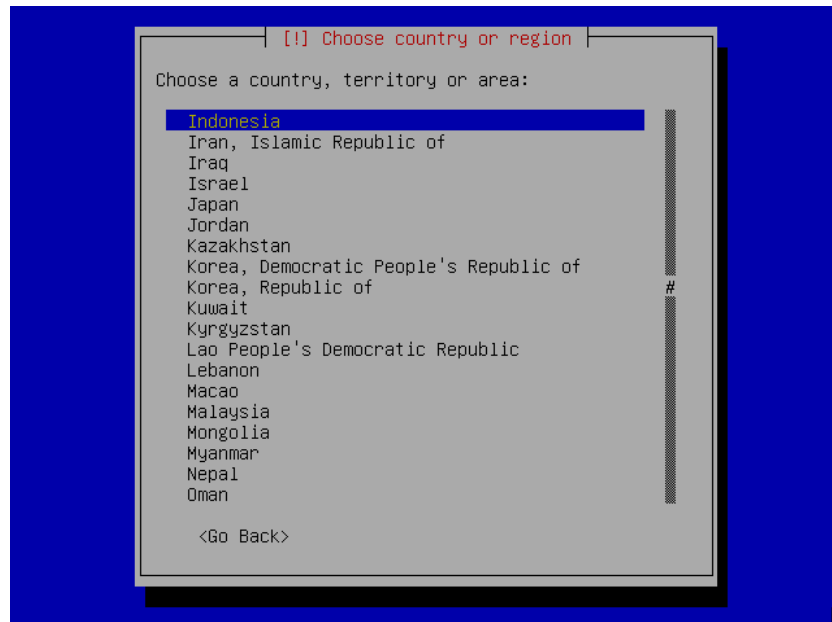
[!] Choose country or region

Choose a country, territory or area:

Indonesia
Iran, Islamic Republic of
Iraq
Israel
Japan
Jordan
Kazakhstan
Korea, Democratic People's Republic of
Korea, Republic of
Kuwait
Kyrgyzstan
Lao People's Democratic Republic
Lebanon
Macao
Malaysia
Mongolia
Myanmar
Nepal
Oman

#

<Go Back>